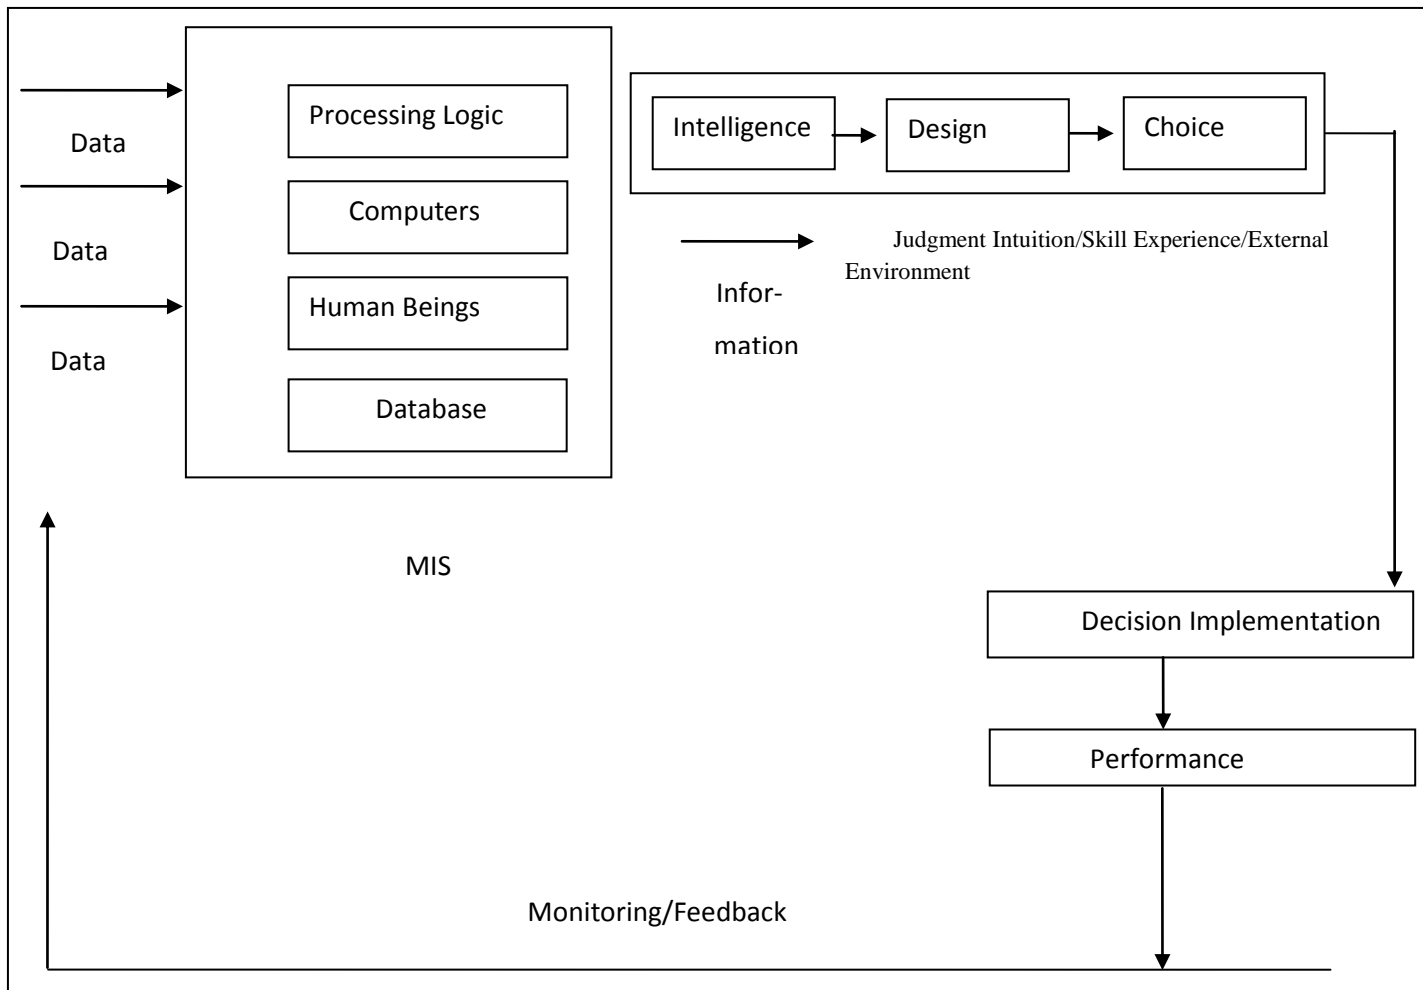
Data

Data

Data

Processing Logic

Computers

Human Beings

Database

Intelligence

Design

Choice

Judgment Intuition/Skill Experience/External Environment

Information

MIS

Decision Implementation

Performance

Monitoring/Feedback